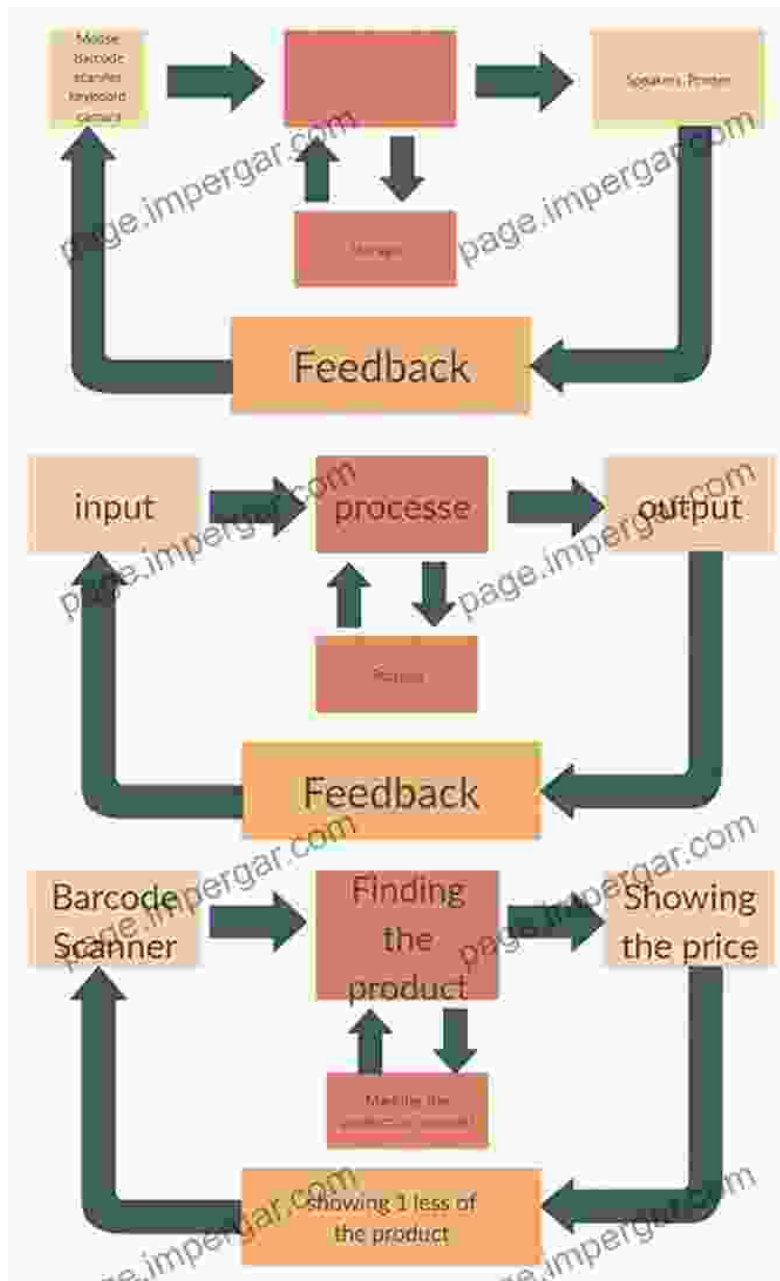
Mouse
Barcode
scanner
keyboard
camera

Speakers, Printer

Storage

Feedback

page.impergar.com

input

processe

output

Storage

Feedback

page.impergar.com

Barcode Scanner

Finding the product

Showing the price

Marking the product as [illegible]

Showing 1 less of the product

page.impergar.com